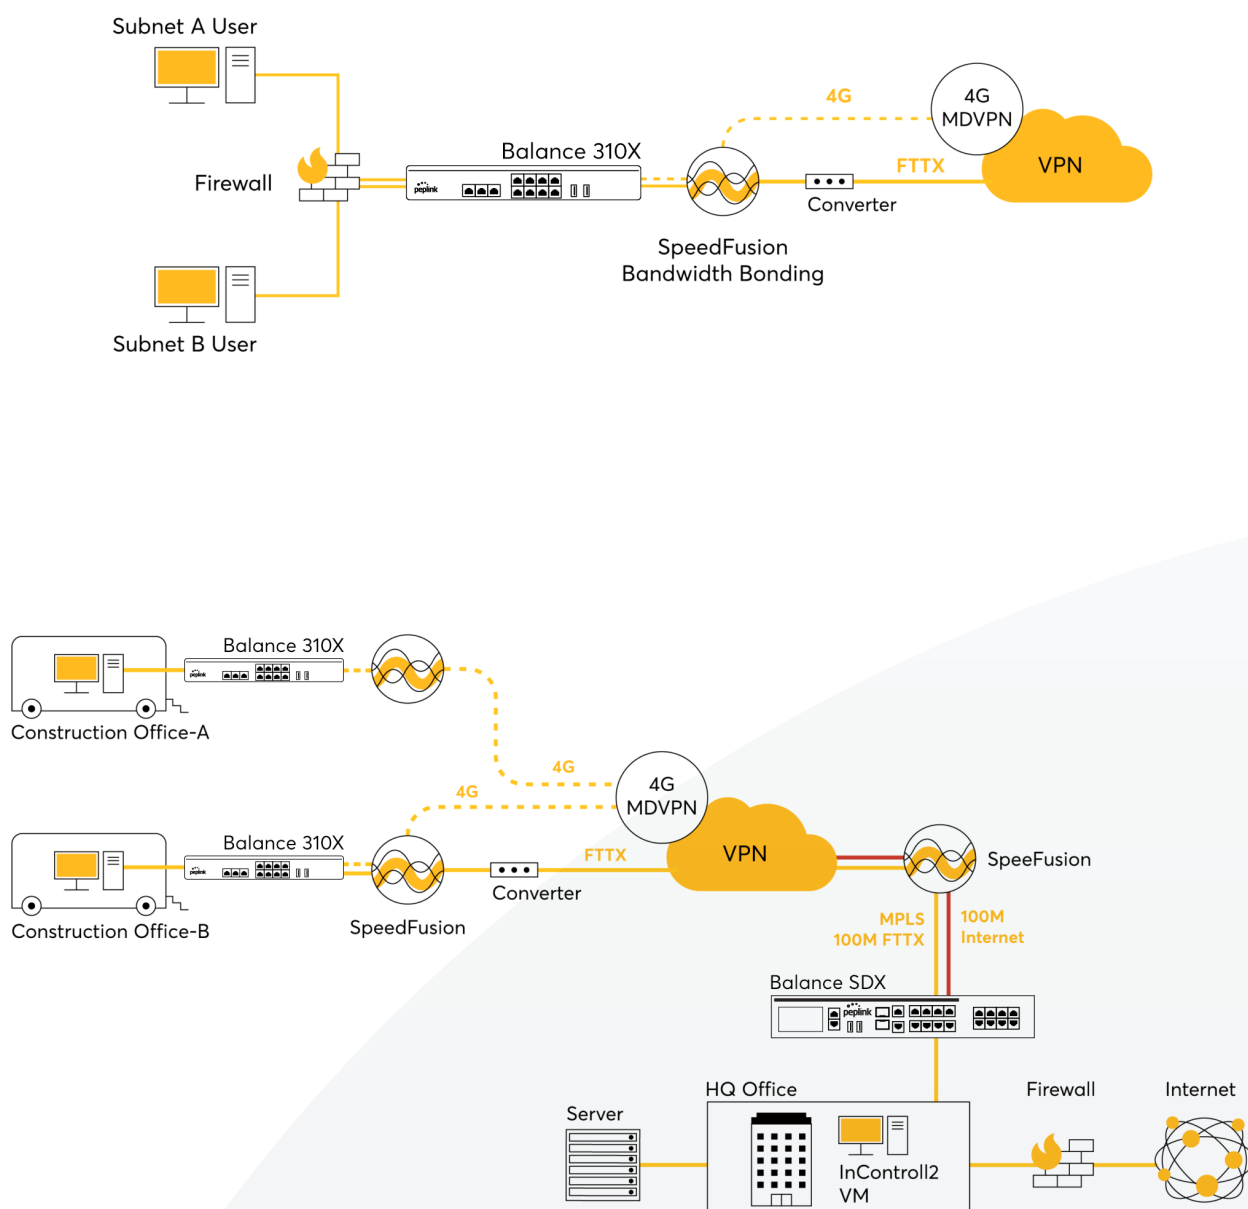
Subnet A User

Firewall

Subnet B User

Balance 310X

peplink

4G

4G MDVPN

FTTX

VPN

Converter

SpeedFusion Bandwidth Bonding

Balance 310X

peplink

Construction Office-A

4G

4G

4G MDVPN

Balance 310X

peplink

Construction Office-B

FTTX

VPN

Converter

SpeedFusion

SpeeFusion

MPLS 100M FTTX

100M Internet

Balance SDX

peplink

HQ Office

Server

InControll2 VM

Firewall

Internet